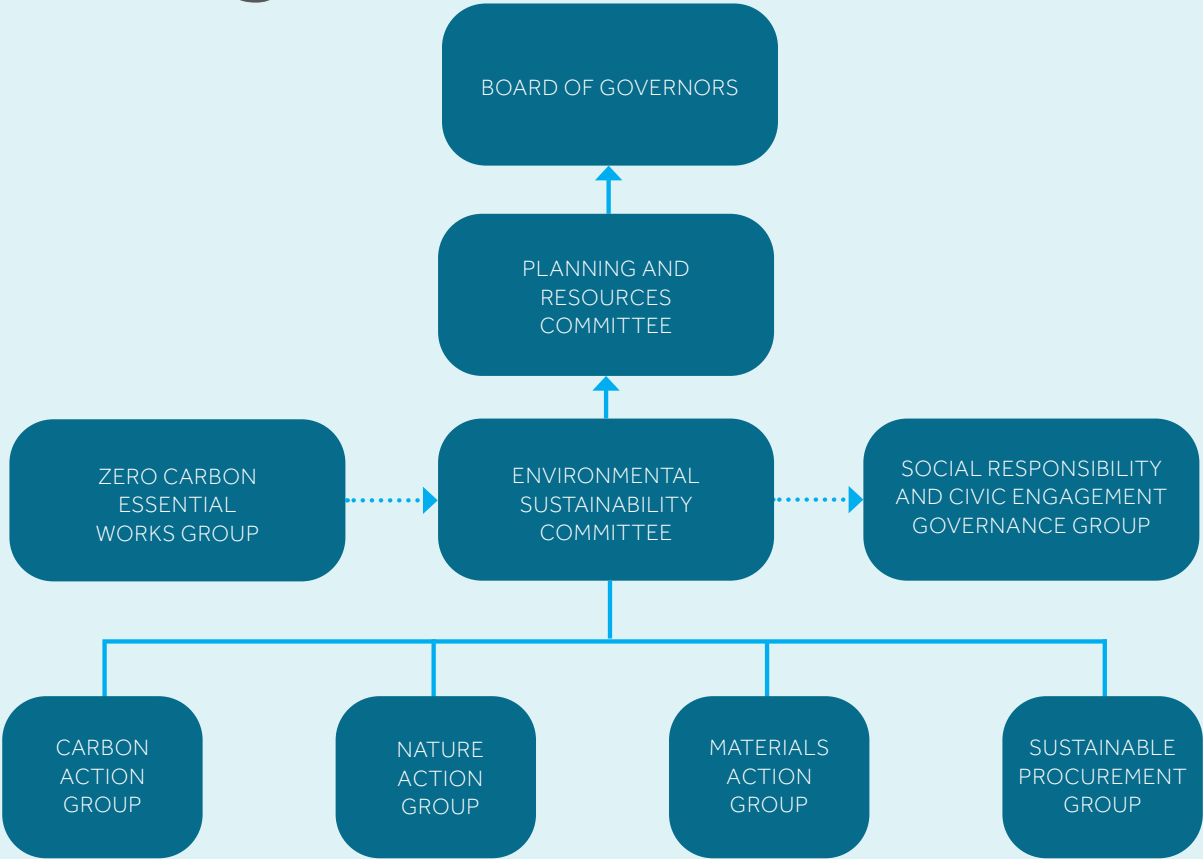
BOARD OF GOVERNORS

PLANNING AND RESOURCES COMMITTEE

ZERO CARBON ESSENTIAL WORKS GROUP

ENVIRONMENTAL SUSTAINABILITY COMMITTEE

SOCIAL RESPONSIBILITY AND CIVIC ENGAGEMENT GOVERNANCE GROUP

CARBON ACTION GROUP

NATURE ACTION GROUP

MATERIALS ACTION GROUP

SUSTAINABLE PROCUREMENT GROUP